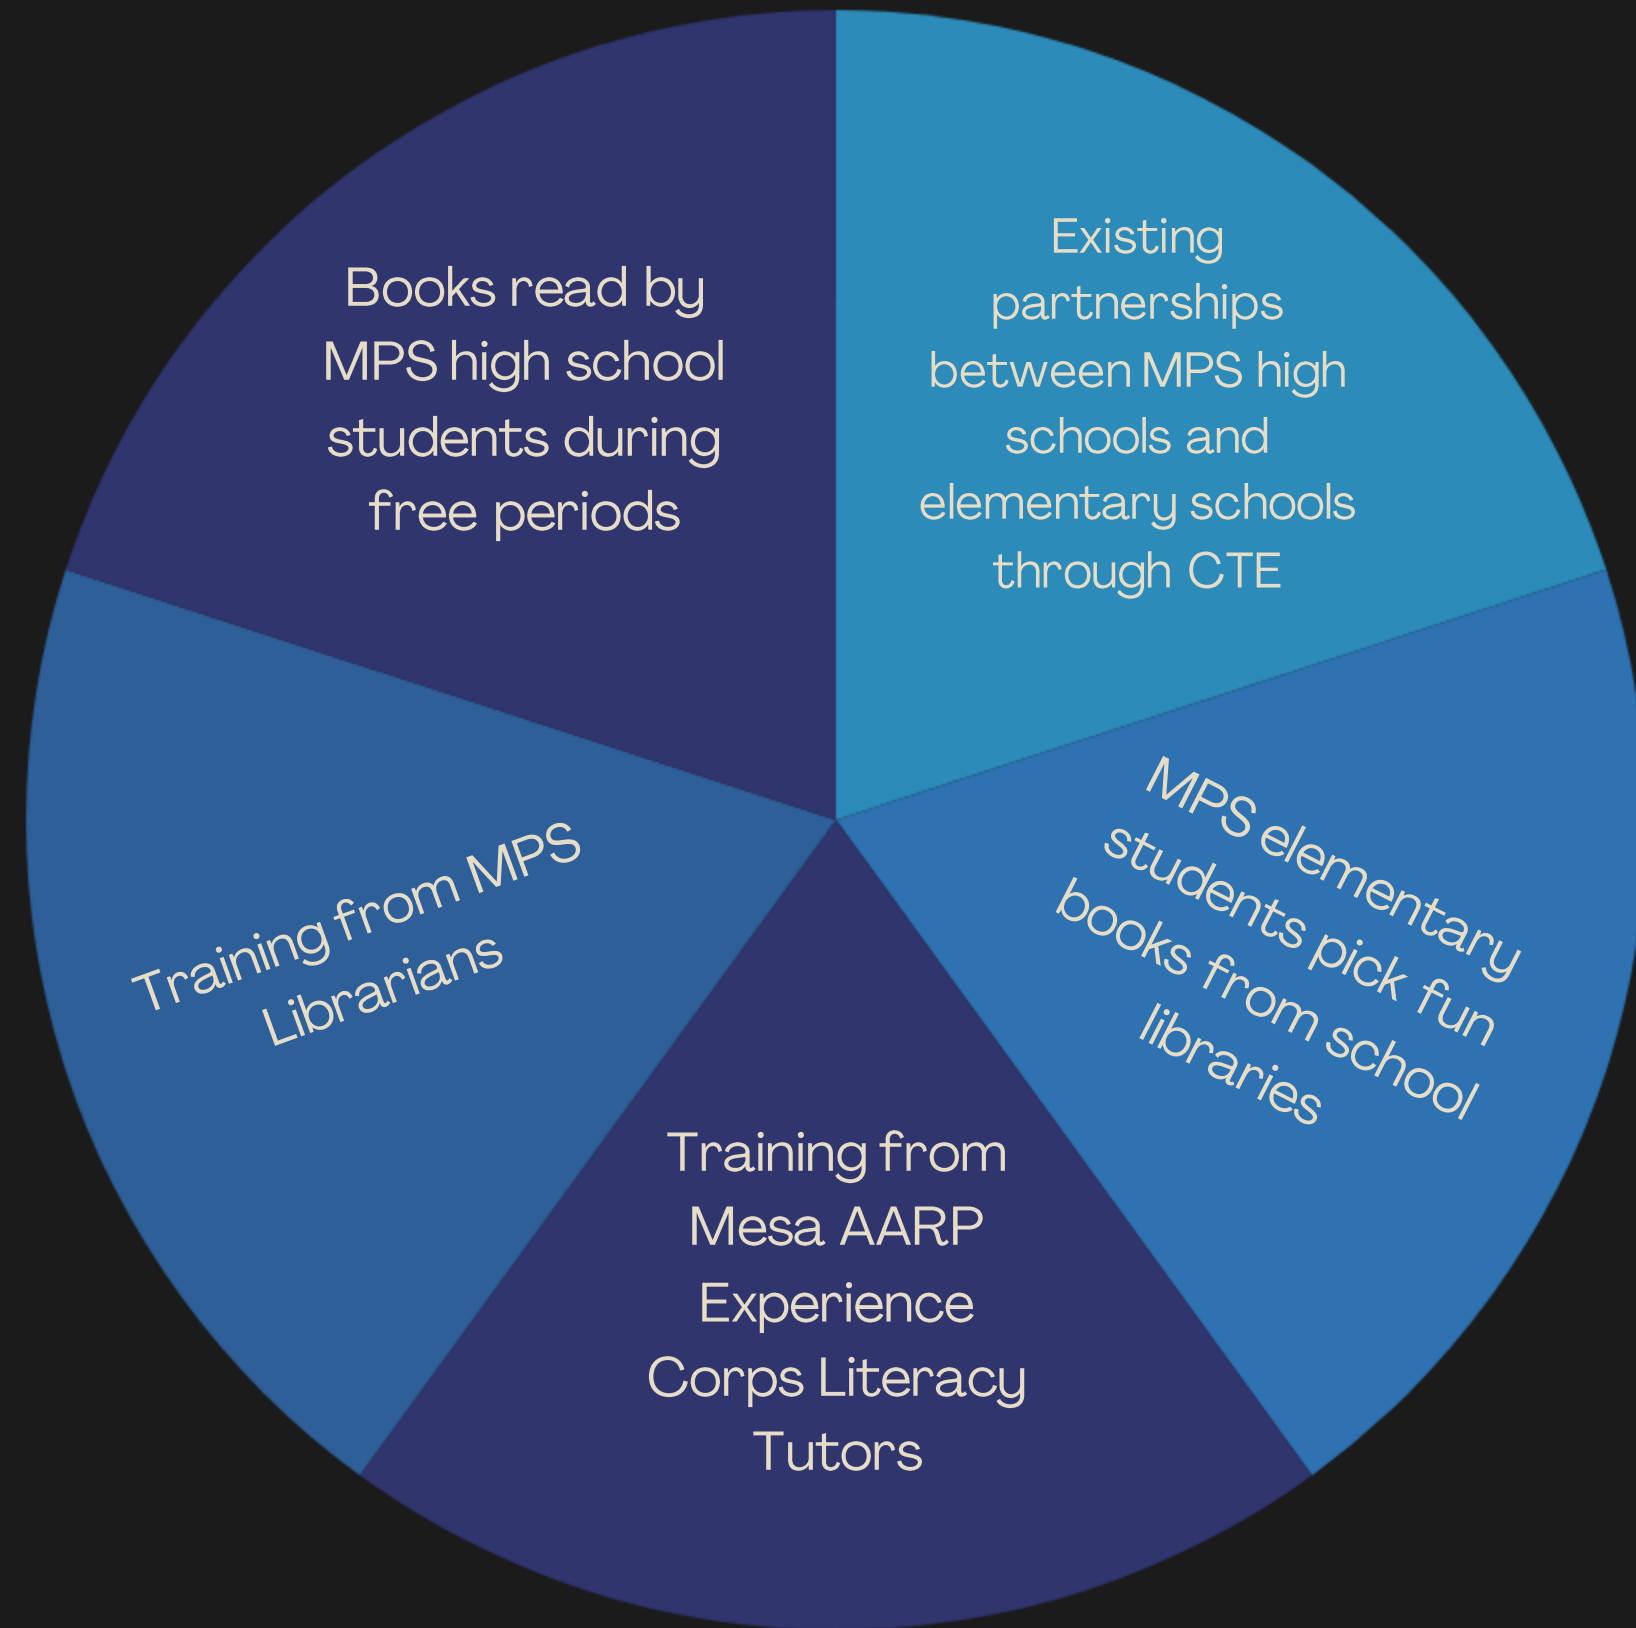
Existing partnerships between MPS high schools and elementary schools through CTE

MPS elementary students pick fun books from school libraries

Training from Mesa AARP Experience Corps Literacy Tutors

Training from MPS Librarians

Books read by MPS high school students during free periods